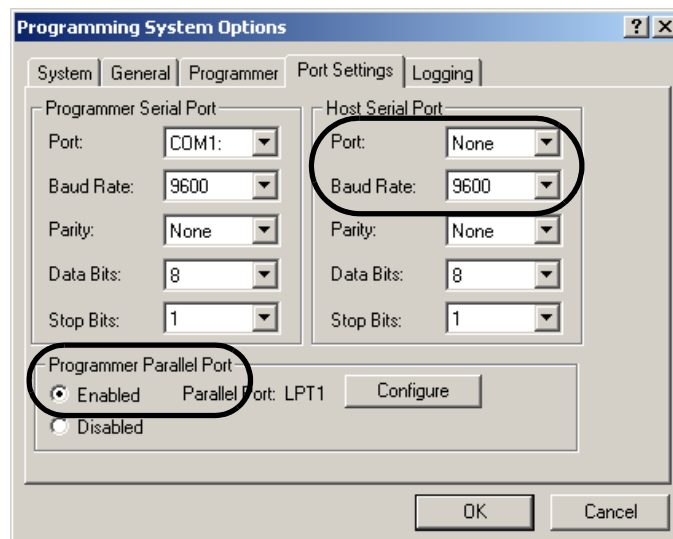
Programming System Options

?

System | General | Programmer | Port Settings | Logging

Programmer Serial Port

Port: COM1:

Baud Rate: 9600

Parity: None

Data Bits: 8

Stop Bits: 1

Host Serial Port

Port: None

Baud Rate: 9600

Parity: None

Data Bits: 8

Stop Bits: 1

Programmer Parallel Port

Enabled

Disabled

Parallel Port: LPT1

Configure

OK

Cancel